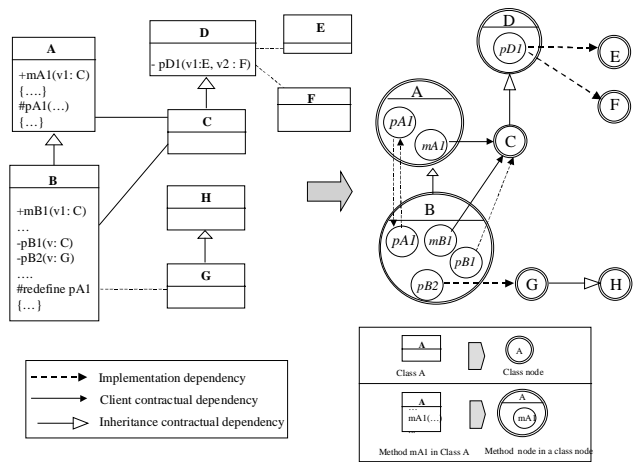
A

+mA1(v1: C)
{….}
#pA1(…)
{…}

B

+mB1(v1: C)
…
-pB1(v: C)
-pB2(v: G)
….
#redefine pA1
{…}

D

- pD1(v1:E, v2 : F)

E

F

C

H

G

D
pD1
E
F
A
pA1
mA1
C
B
pA1
mB1
pB1
pB2
G
H

Implementation dependency
Client contractual dependency
Inheritance contractual dependency

A
Class A
A
Class node
A
…
mA1(…)
…
Method mA1 in Class A
A
mA1
Method node in a class node